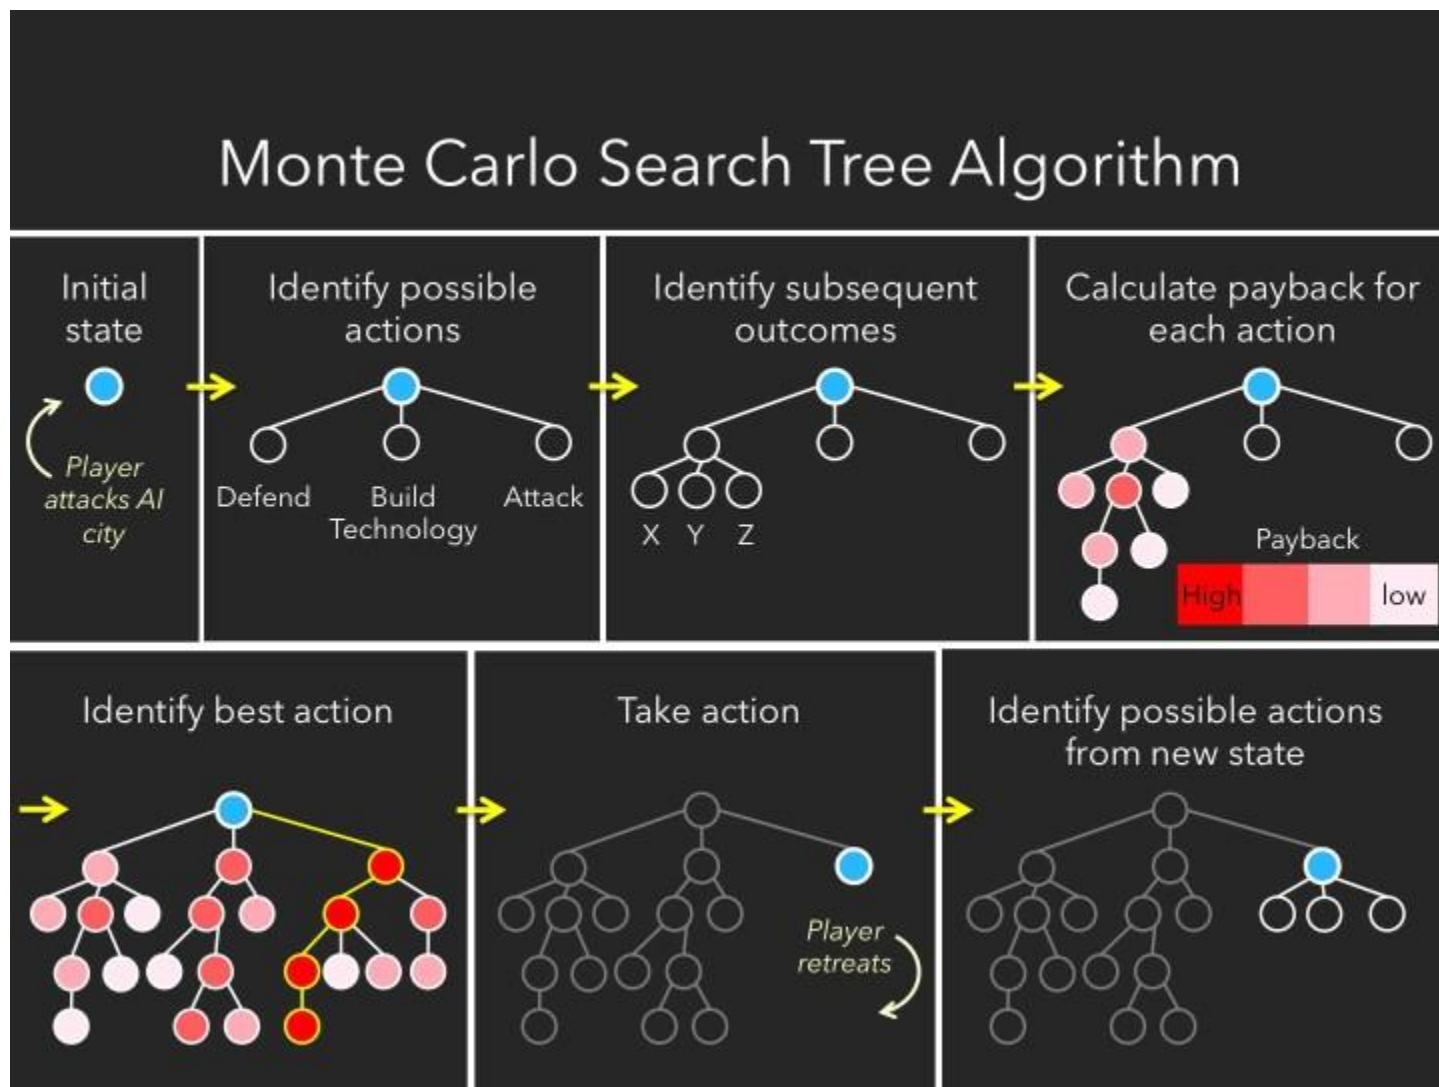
Monte Carlo Search Tree Algorithm

Initial state

Player attacks AI city

Identify possible actions

Defend

Build Technology

Attack

Identify subsequent outcomes

X Y Z

Calculate payback for each action

Payback

High

low

Identify best action

Take action

Player retreats

Identify possible actions from new state